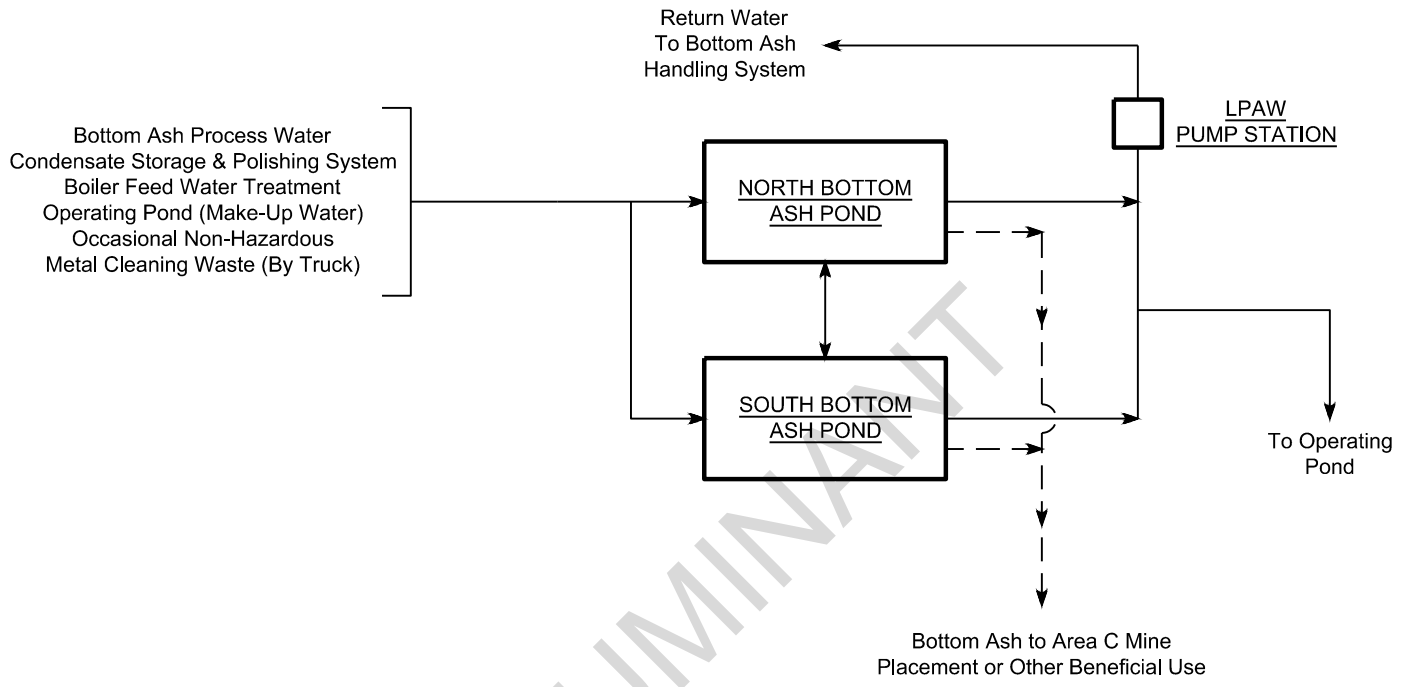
Return Water
To Bottom Ash
Handling System

LPAW
PUMP STATION

Bottom Ash Process Water
Condensate Storage & Polishing System
Boiler Feed Water Treatment
Operating Pond (Make-Up Water)
Occasional Non-Hazardous
Metal Cleaning Waste (By Truck)

NORTH BOTTOM
ASH POND

SOUTH BOTTOM
ASH POND

To Operating
Pond

Bottom Ash to Area C Mine
Placement or Other Beneficial Use

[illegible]MINANT